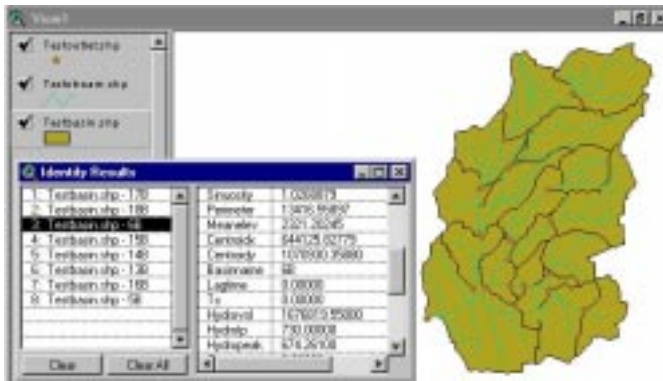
View1

Testoutlet.shp

Testsream.shp

Testbasin.shp

Identify Results

1. Testbasin.shp - 170
2. Testbasin.shp - 188
3. Testbasin.shp - 68
4. Testbasin.shp - 158
5. Testbasin.shp - 148
6. Testbasin.shp - 138
7. Testbasin.shp - 168
8. Testbasin.shp - 58

| | |
|---|---|
| Sinuosity | 1.0326879 |
| Perimeter | 13816.58897 |
| Meanelev | 2221.28245 |
| Centroidx | 644125.02775 |
| Centroidy | 1076500.35880 |
| Basinname | 68 |
| Lagtime | 0.08000 |
| Tc | 0.08000 |
| Hydrovol | 1076013.55000 |
| Hydrotp | 730.00000 |
| Hydropeak | 674.26108 |

Clear

Clear All